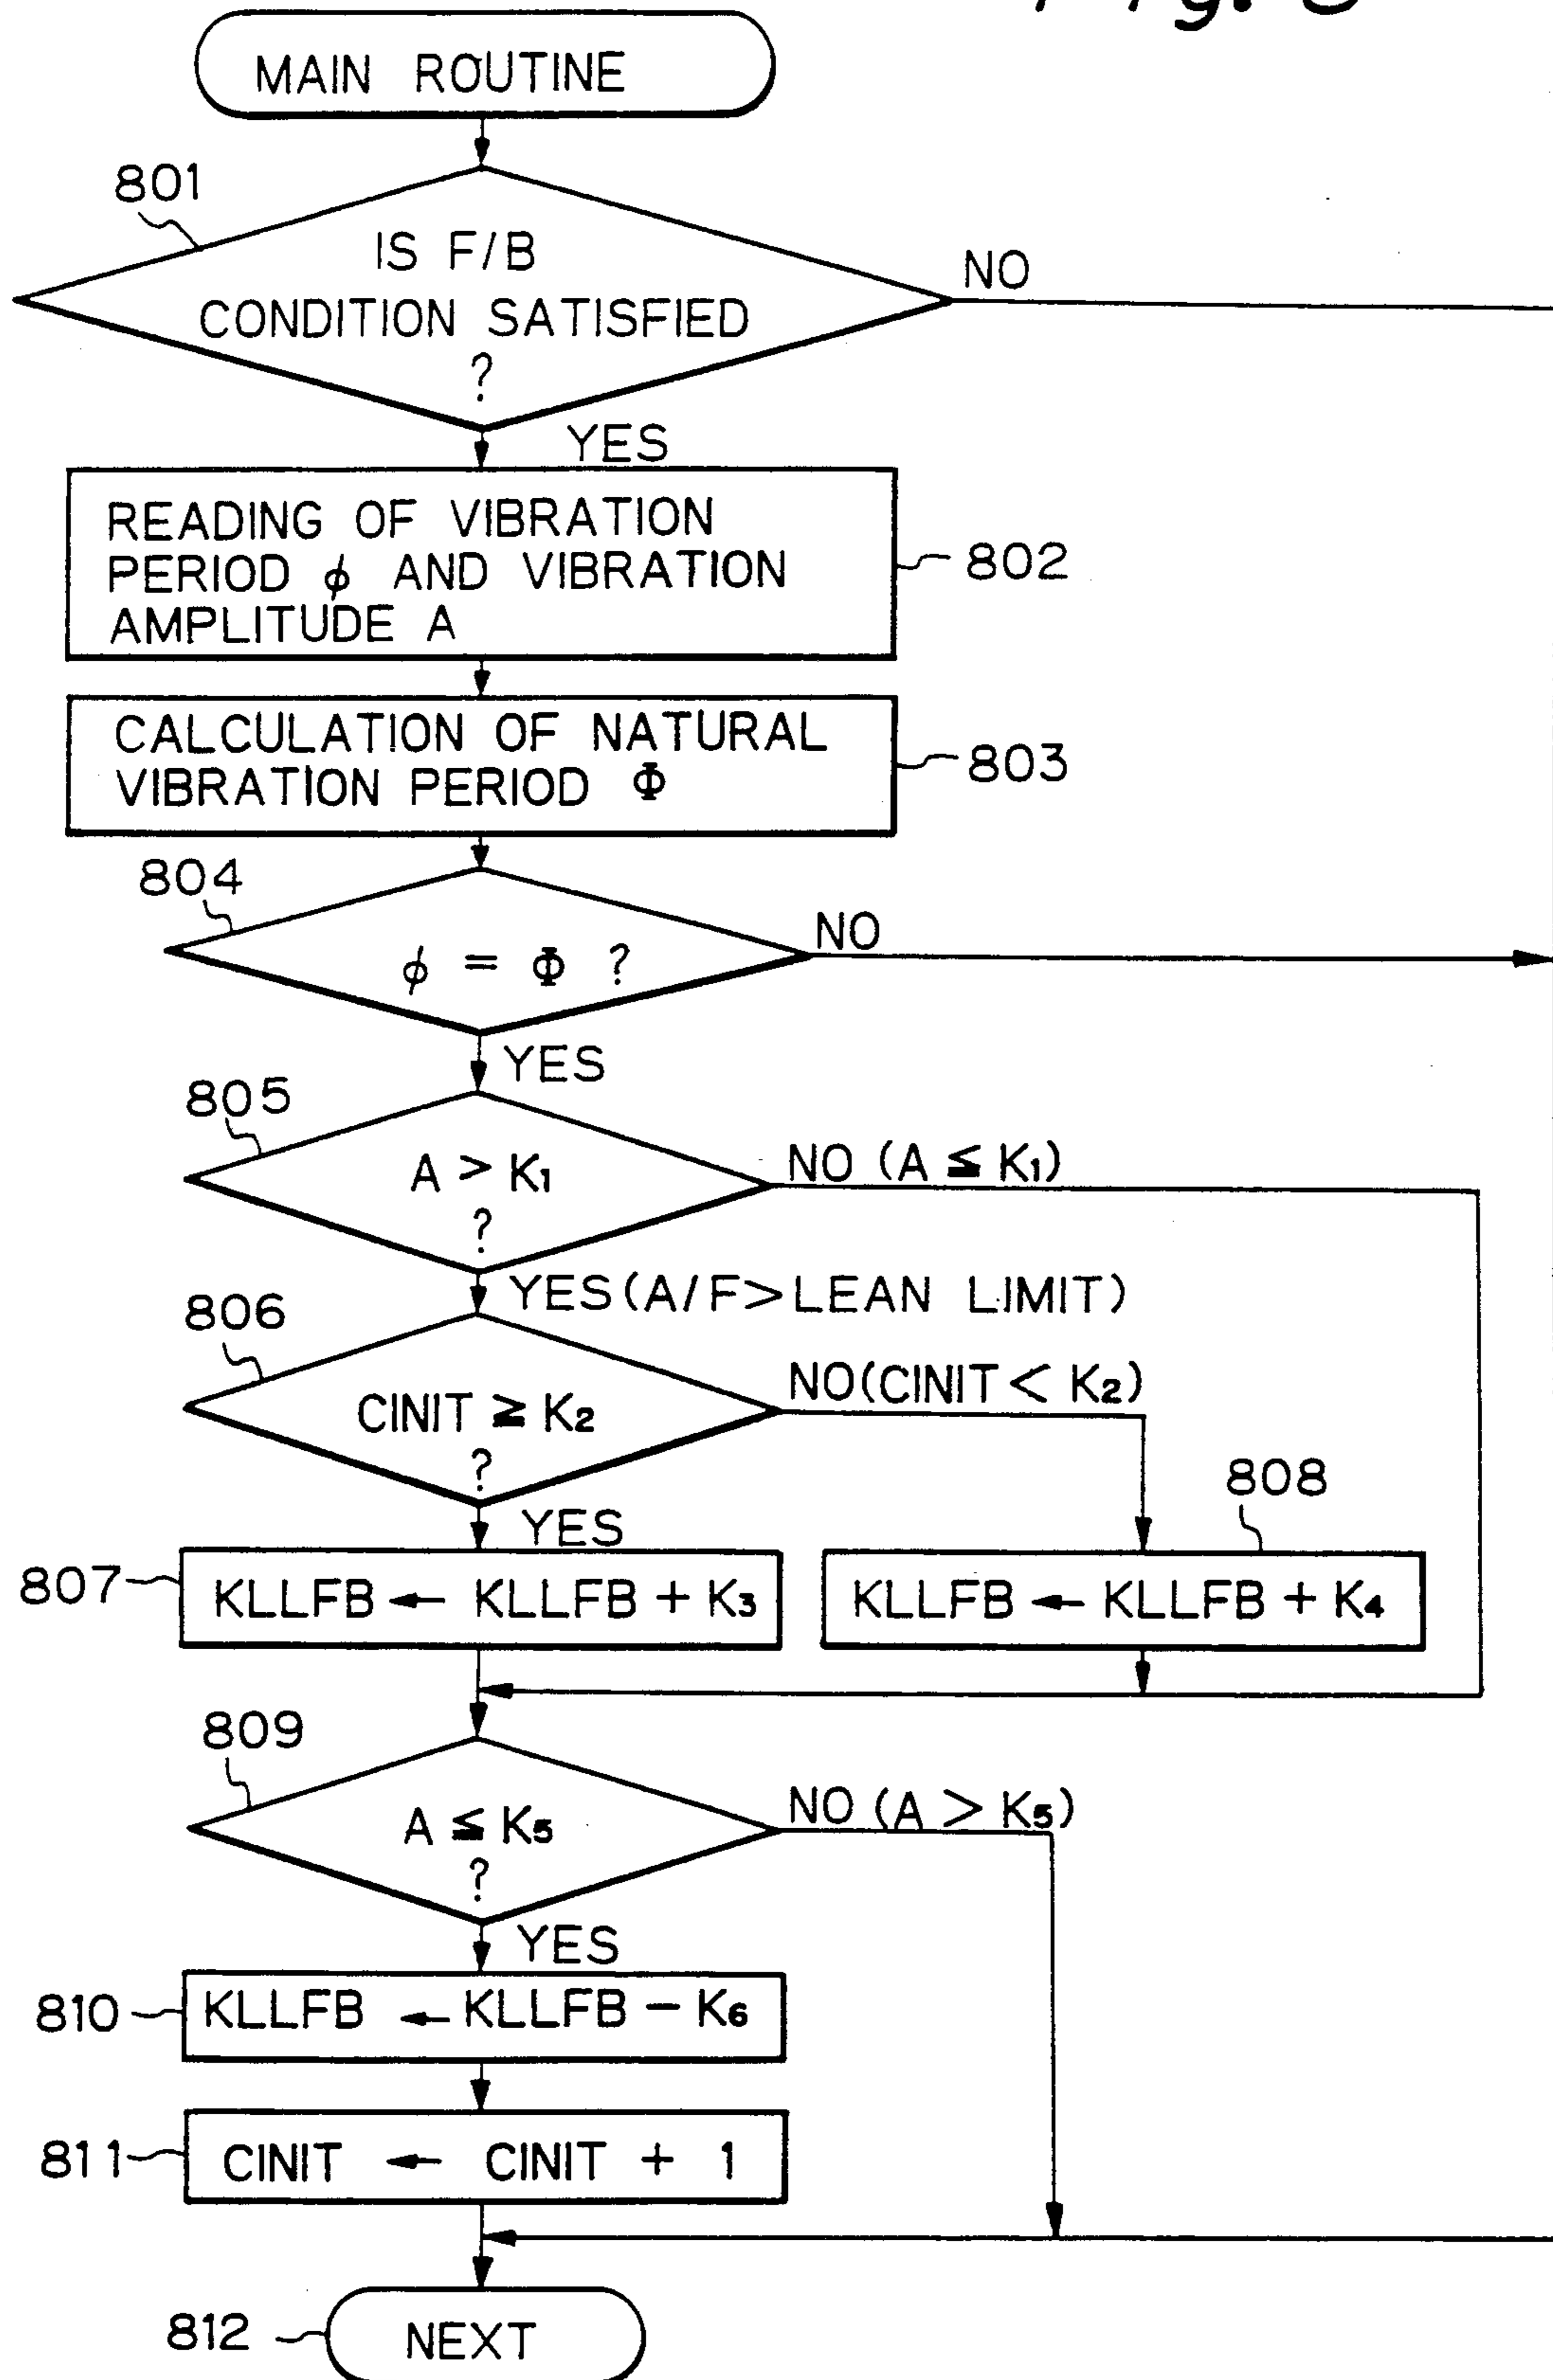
MAIN ROUTINE

801

IS F/B CONDITION SATISFIED ?

NO

YES

READING OF VIBRATION PERIOD $\phi$ AND VIBRATION AMPLITUDE A

802

CALCULATION OF NATURAL VIBRATION PERIOD $\Phi$

803

804

$\phi = \Phi$ ?

NO

YES

805

$A > K_1$ ?

NO $(A \leq K_1)$

YES$(A/F>$LEAN LIMIT$)$

806

CINIT $\geq K_2$ ?

NO(CINIT $< K_2$)

YES

808

807

KLLFB $\leftarrow$ KLLFB $+ K_3$

KLLFB $\leftarrow$ KLLFB $+ K_4$

809

$A \leq K_5$ ?

NO $(A > K_5)$

YES

810

KLLFB $\leftarrow$ KLLFB $- K_6$

811

CINIT $\leftarrow$ CINIT $+ 1$

812

NEXT